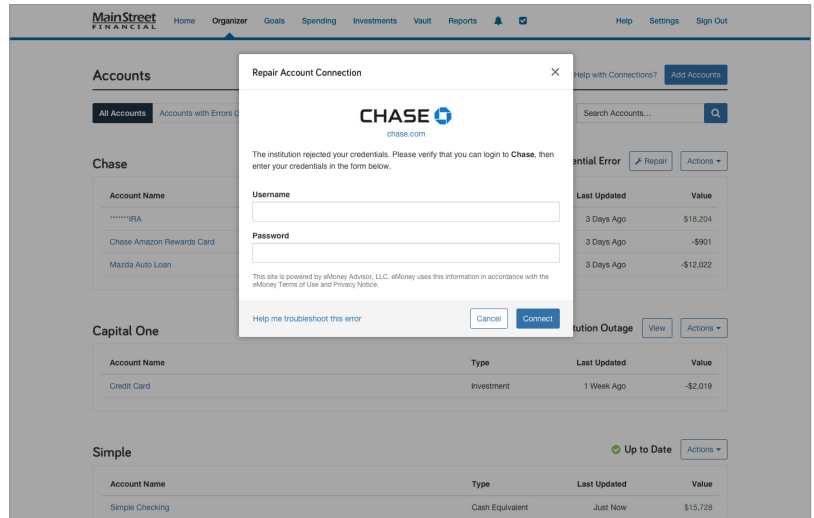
MainStreet FINANCIAL

Home Organizer Goals Spending Investments Vault Reports Help Settings Sign Out

Accounts

Help with Connections? Add Accounts

All Accounts Accounts with Errors (2

Search Accounts...

Chase

ential Error Repair Actions

| Account Name | Last Updated | Value |
|---|---|---|
| *******IRA | 3 Days Ago | $18,204 |
| Chase Amazon Rewards Card | 3 Days Ago | -$901 |
| Mazda Auto Loan | 3 Days Ago | -$12,022 |

Repair Account Connection

CHASE

chase.com

The institution rejected your credentials. Please verify that you can login to Chase, then enter your credentials in the form below.

Username

Password

This site is powered by eMoney Advisor, LLC. eMoney uses this information in accordance with the eMoney Terms of Use and Privacy Notice.

Help me troubleshoot this error

Cancel Connect

Capital One

tution Outage View Actions

| Account Name | Type | Last Updated | Value |
|---|---|---|---|
| Credit Card | Investment | 1 Week Ago | -$2,019 |

Simple

Up to Date Actions

| Account Name | Type | Last Updated | Value |
|---|---|---|---|
| Simple Checking | Cash Equivalent | Just Now | $15,728 |